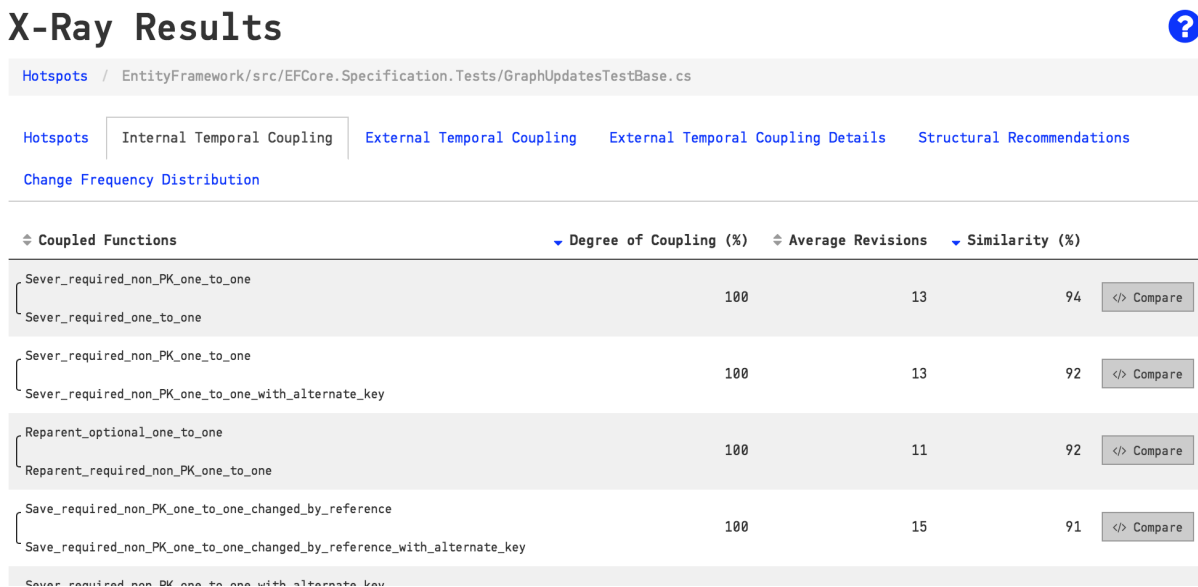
X-Ray Results

?

Hotspots / EntityFramework/src/EFCore.Specification.Tests/GraphUpdatesTestBase.cs

Hotspots | Internal Temporal Coupling | External Temporal Coupling | External Temporal Coupling Details | Structural Recommendations | Change Frequency Distribution

| Coupled Functions | Degree of Coupling (%) | Average Revisions | Similarity (%) | |
|---|---|---|---|---|
| Sever_required_non_PK_one_to_one<br>Sever_required_one_to_one | 100 | 13 | 94 | </> Compare |
| Sever_required_non_PK_one_to_one<br>Sever_required_non_PK_one_to_one_with_alternate_key | 100 | 13 | 92 | </> Compare |
| Reparent_optional_one_to_one<br>Reparent_required_non_PK_one_to_one | 100 | 11 | 92 | </> Compare |
| Save_required_non_PK_one_to_one_changed_by_reference<br>Save_required_non_PK_one_to_one_changed_by_reference_with_alternate_key | 100 | 15 | 91 | </> Compare |
| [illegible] | | | | |